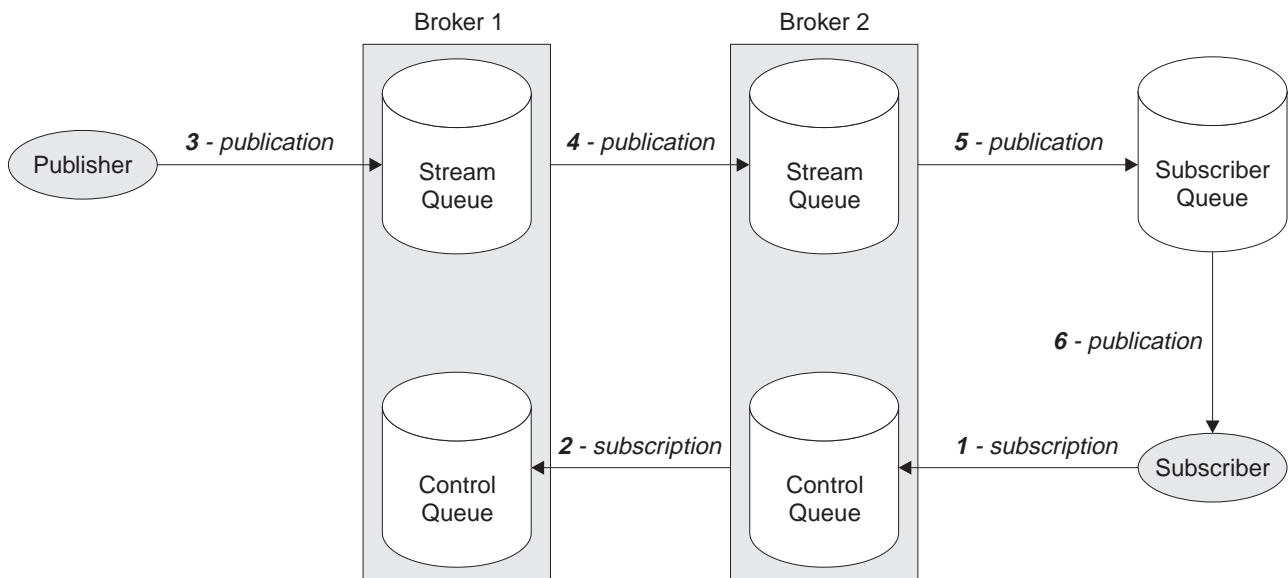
Broker 1

Broker 2

Publisher

3 - publication

Stream Queue

4 - publication

Stream Queue

5 - publication

Subscriber Queue

6 - publication

Control Queue

2 - subscription

Control Queue

1 - subscription

Subscriber